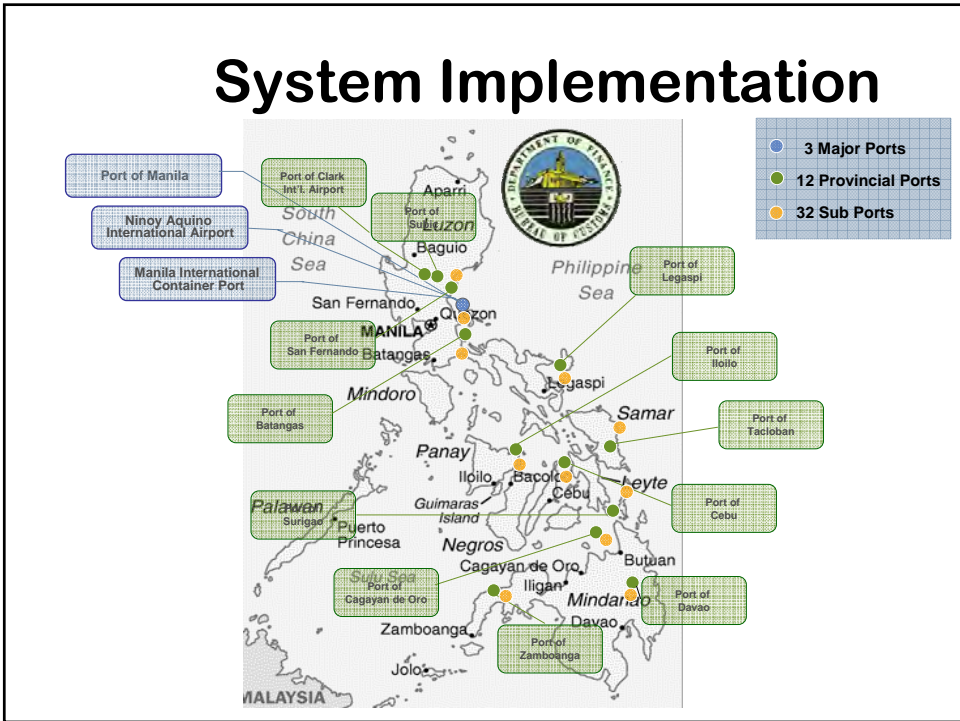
System Implementation

3 Major Ports
12 Provincial Ports
32 Sub Ports

Port of Manila
Ninoy Aquino International Airport
Manila International Container Port
Port of Clark Int'l. Airport
Port of Subic
Port of San Fernando
Port of Batangas
Port of Legaspi
Port of Iloilo
Port of Tacloban
Port of Cebu
Surigao
Port of Cagayan de Oro
Port of Zamboanga
Port of Davao

DEPARTMENT OF FINANCE
BUREAU OF CUSTOMS

Aparri
Luzon
South China Sea
Baguio
Philippine Sea
San Fernando
Quezon
MANILA
Batangas
Legaspi
Mindoro
Samar
Panay
Iloilo
Bacolod
Leyte
Cebu
Palawan
Guimaras Island
Puerto Princesa
Negros
Butuan
Sulu Sea
Cagayan de Oro
Iligan
Mindanao
Davao
Zamboanga
Jolo
MALAYSIA